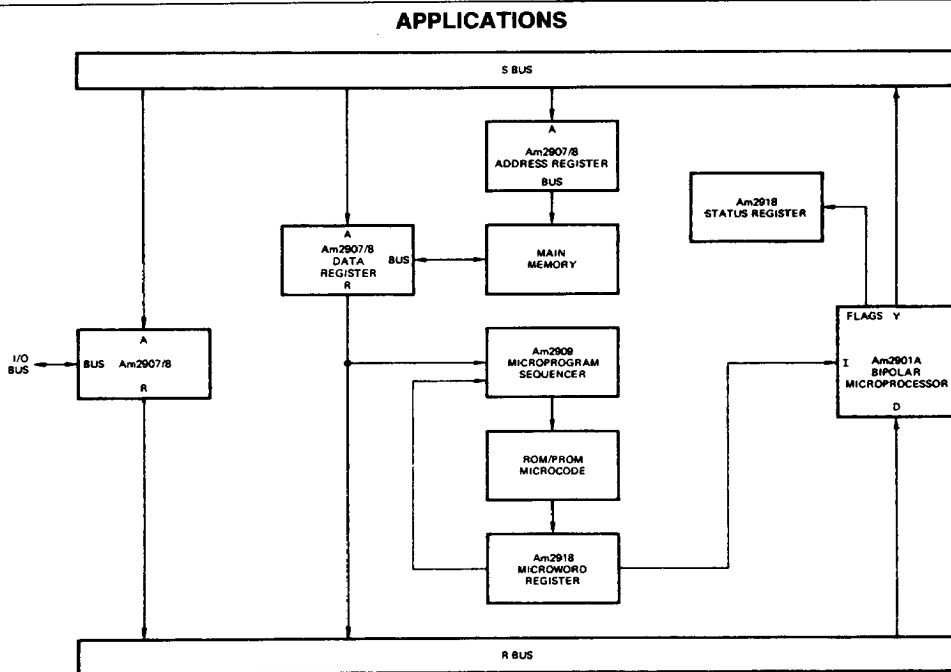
APPLICATIONS

S BUS

A
Am2907/8
ADDRESS REGISTER
BUS

Am2918
STATUS REGISTER

A
Am2907/8
DATA
REGISTER
R

BUS

MAIN
MEMORY

I/O
BUS

A
BUS Am2907/8
R

Am2909
MICROPROGRAM
SEQUENCER

FLAGS Y
I Am2901A
BIPOLAR
MICROPROCESSOR
D

ROM/PROM
MICROCODE

Am2918
MICROWORD
REGISTER

R BUS